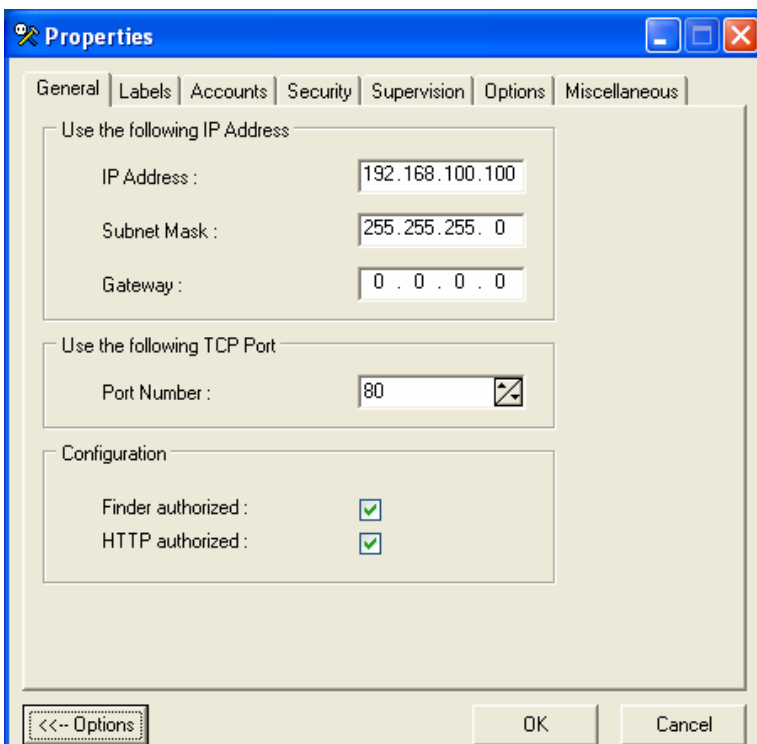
Properties

General | Labels | Accounts | Security | Supervision | Options | Miscellaneous

Use the following IP Address

IP Address : 192.168.100.100

Subnet Mask : 255.255.255. 0

Gateway : 0 . 0 . 0 . 0

Use the following TCP Port

Port Number : 80

Configuration

Finder authorized :

HTTP authorized :

<<-- Options

OK

Cancel